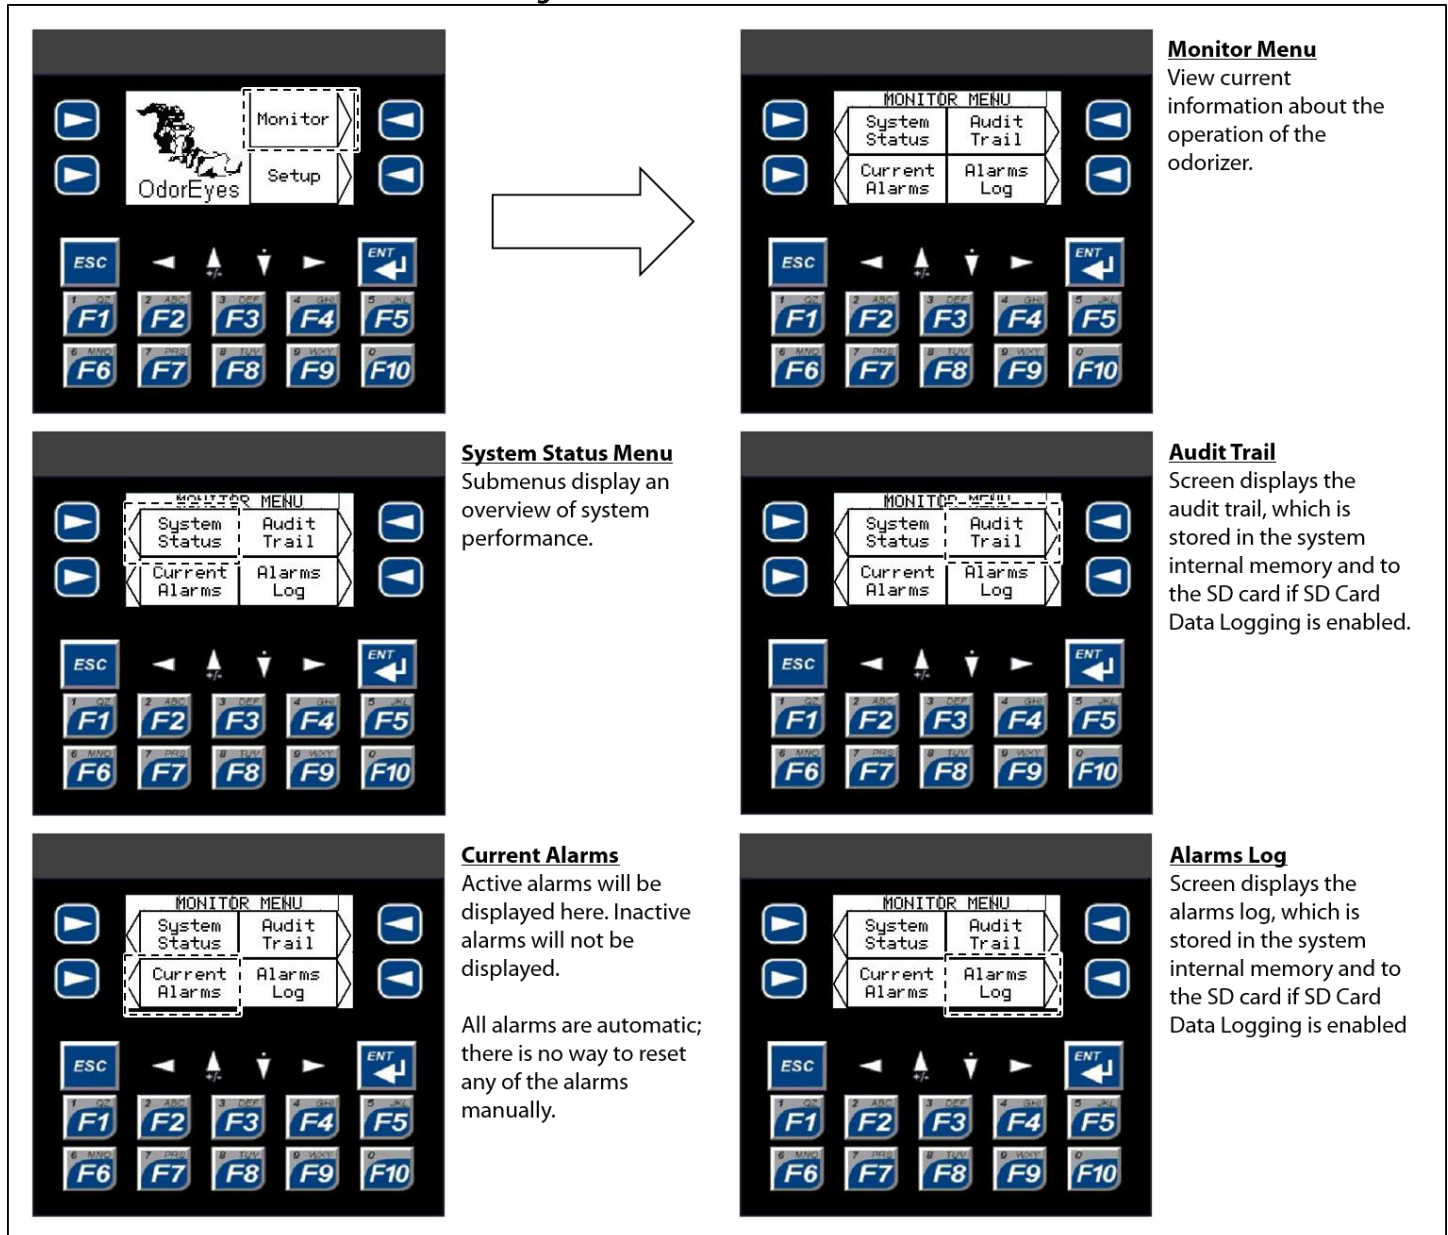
Monitor

OdorEyes

Setup

ESC

ENT

+/-

1 QZ F1
2 ABC F2
3 DEF F3
4 GHI F4
5 JKL F5
6 MNO F6
7 PRS F7
8 TUV F8
9 WXY F9
0 F10

MONITOR MENU
System Status
Audit Trail
Current Alarms
Alarms Log

ESC

ENT

+/-

1 QZ F1
2 ABC F2
3 DEF F3
4 GHI F4
5 JKL F5
6 MNO F6
7 PRS F7
8 TUV F8
9 WXY F9
0 F10

Monitor Menu
View current information about the operation of the odorizer.

MONITOR MENU
System Status
Audit Trail
Current Alarms
Alarms Log

ESC

ENT

+/-

1 QZ F1
2 ABC F2
3 DEF F3
4 GHI F4
5 JKL F5
6 MNO F6
7 PRS F7
8 TUV F8
9 WXY F9
0 F10

System Status Menu
Submenus display an overview of system performance.

MONITOR MENU
System Status
Audit Trail
Current Alarms
Alarms Log

ESC

ENT

+/-

1 QZ F1
2 ABC F2
3 DEF F3
4 GHI F4
5 JKL F5
6 MNO F6
7 PRS F7
8 TUV F8
9 WXY F9
0 F10

Audit Trail
Screen displays the audit trail, which is stored in the system internal memory and to the SD card if SD Card Data Logging is enabled.

MONITOR MENU
System Status
Audit Trail
Current Alarms
Alarms Log

ESC

ENT

+/-

1 QZ F1
2 ABC F2
3 DEF F3
4 GHI F4
5 JKL F5
6 MNO F6
7 PRS F7
8 TUV F8
9 WXY F9
0 F10

Current Alarms
Active alarms will be displayed here. Inactive alarms will not be displayed.

All alarms are automatic; there is no way to reset any of the alarms manually.

MONITOR MENU
System Status
Audit Trail
Current Alarms
Alarms Log

ESC

ENT

+/-

1 QZ F1
2 ABC F2
3 DEF F3
4 GHI F4
5 JKL F5
6 MNO F6
7 PRS F7
8 TUV F8
9 WXY F9
0 F10

Alarms Log
Screen displays the alarms log, which is stored in the system internal memory and to the SD card if SD Card Data Logging is enabled